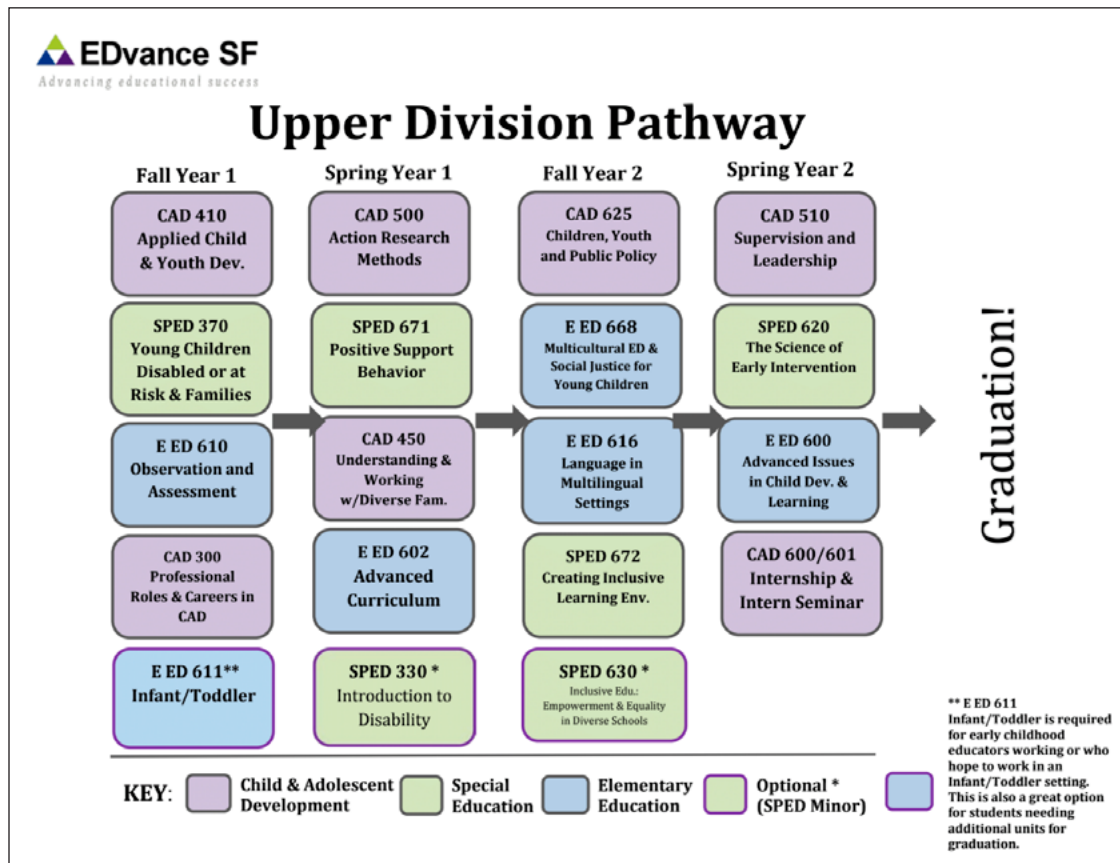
EDvance SF
Advancing educational success

Upper Division Pathway

Fall Year 1

CAD 410 Applied Child & Youth Dev.

SPED 370 Young Children Disabled or at Risk & Families

E ED 610 Observation and Assessment

CAD 300 Professional Roles & Careers in CAD

E ED 611** Infant/Toddler

Spring Year 1

CAD 500 Action Research Methods

SPED 671 Positive Support Behavior

CAD 450 Understanding & Working w/Diverse Fam.

E ED 602 Advanced Curriculum

SPED 330 * Introduction to Disability

Fall Year 2

CAD 625 Children, Youth and Public Policy

E ED 668 Multicultural ED & Social Justice for Young Children

E ED 616 Language in Multilingual Settings

SPED 672 Creating Inclusive Learning Env.

SPED 630 * Inclusive Edu.: Empowerment & Equality in Diverse Schools

Spring Year 2

CAD 510 Supervision and Leadership

SPED 620 The Science of Early Intervention

E ED 600 Advanced Issues in Child Dev. & Learning

CAD 600/601 Internship & Intern Seminar

Graduation!

KEY: Child & Adolescent Development | Special Education | Elementary Education | Optional * (SPED Minor)

** E ED 611 Infant/Toddler is required for early childhood educators working or who hope to work in an Infant/Toddler setting. This is also a great option for students needing additional units for graduation.